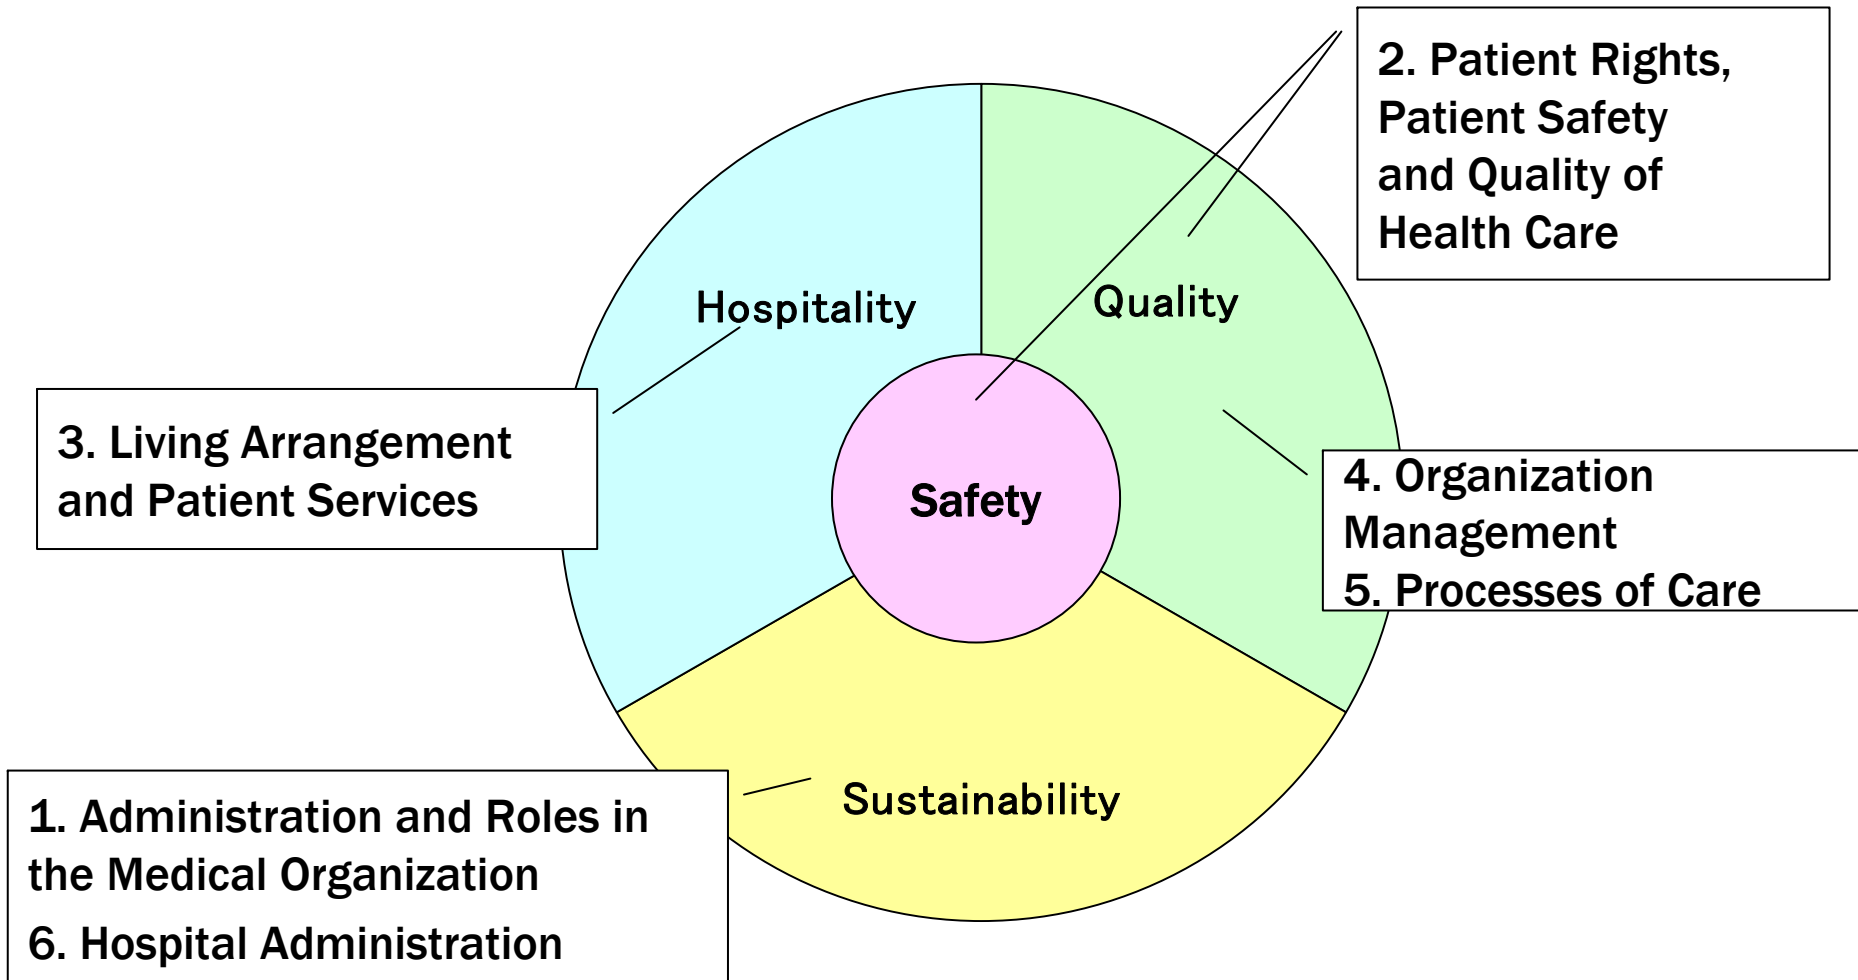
2. Patient Rights, Patient Safety and Quality of Health Care

Hospitality

Quality

3. Living Arrangement and Patient Services

Safety

4. Organization Management
5. Processes of Care

Sustainability

1. Administration and Roles in the Medical Organization
6. Hospital Administration